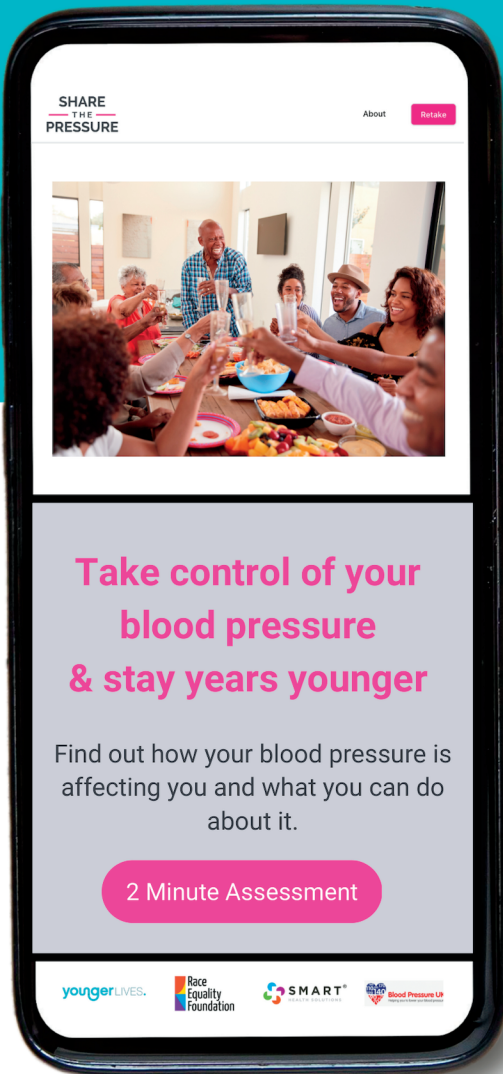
SHARE
THE
PRESSURE

About

Retake

Take control of your blood pressure & stay years younger

Find out how your blood pressure is affecting you and what you can do about it.

2 Minute Assessment

youngerLIVES.

Race Equality Foundation

SMART®
HEALTH SOLUTIONS

Blood Pressure UK
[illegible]